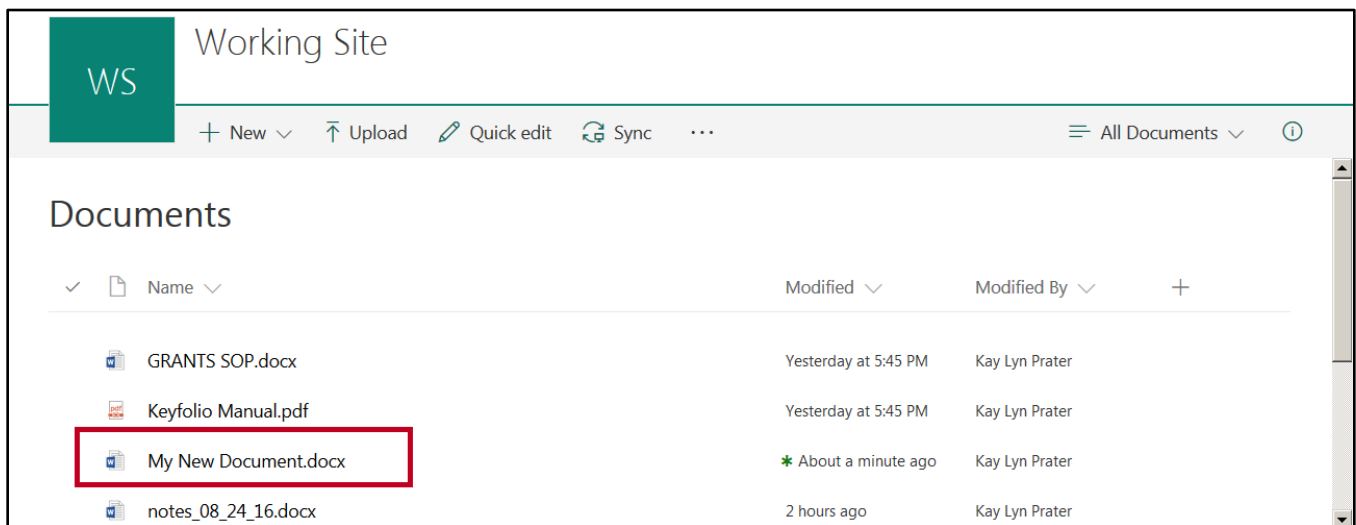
WS

Working Site

+ New ⌵ Upload Quick edit Sync ···

All Documents ⌵

Documents

Name ⌵ | Modified ⌵ | Modified By ⌵ | +

| Name | Modified | Modified By |
|---|---|---|
| GRANTS SOP.docx | Yesterday at 5:45 PM | Kay Lyn Prater |
| Keyfolio Manual.pdf | Yesterday at 5:45 PM | Kay Lyn Prater |
| My New Document.docx | ✱ About a minute ago | Kay Lyn Prater |
| notes_08_24_16.docx | 2 hours ago | Kay Lyn Prater |